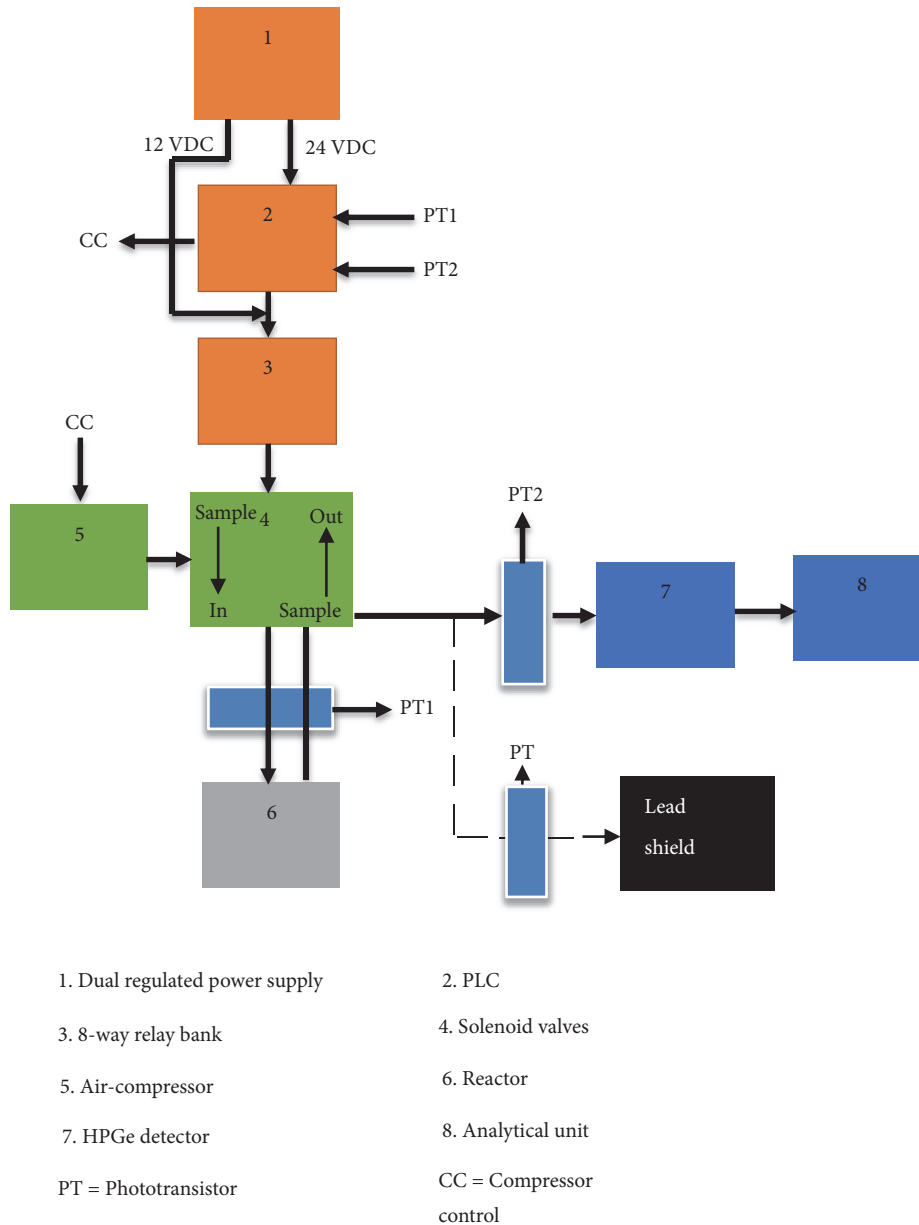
1

12 VDC

24 VDC

2

PT1

PT2

CC

3

CC

5

Sample 4

Out

In

Sample

PT2

7

8

PT1

6

PT

Lead shield

1. Dual regulated power supply

2. PLC

3. 8-way relay bank

4. Solenoid valves

5. Air-compressor

6. Reactor

7. HPGe detector

8. Analytical unit

PT = Phototransistor

CC = Compressor control